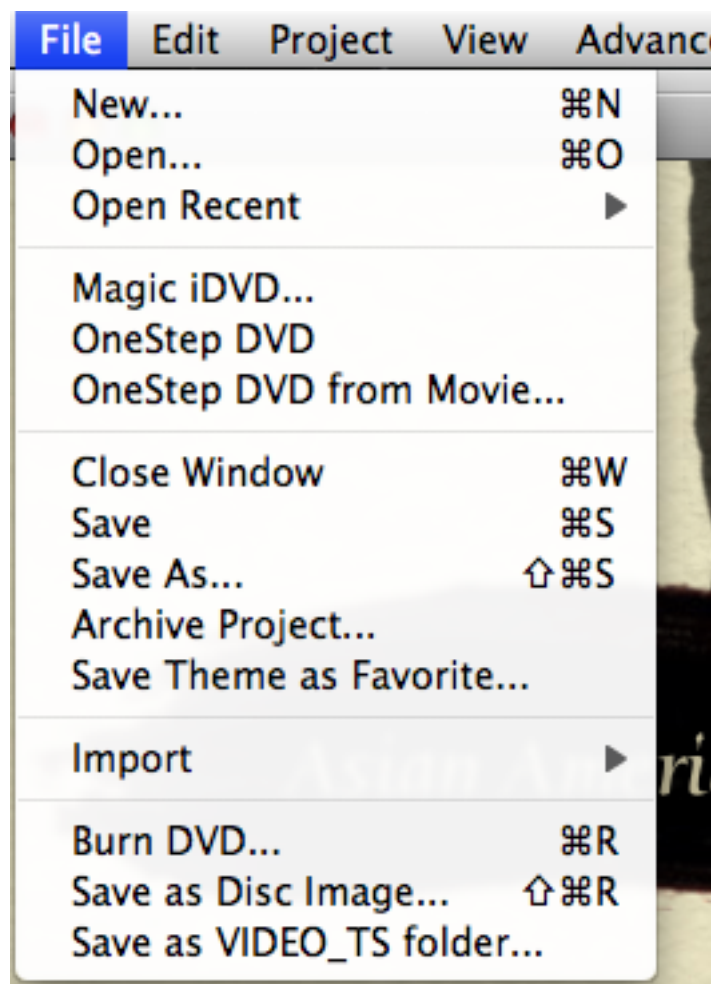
File Edit Project View Advanc

New... ⌘N
Open... ⌘O
Open Recent ▶

Magic iDVD...
OneStep DVD
OneStep DVD from Movie...

Close Window ⌘W
Save ⌘S
Save As... ⇧⌘S
Archive Project...
Save Theme as Favorite...

Import ▶

Burn DVD... ⌘R
Save as Disc Image... ⇧⌘R
Save as VIDEO_TS folder...

Asian Ameri